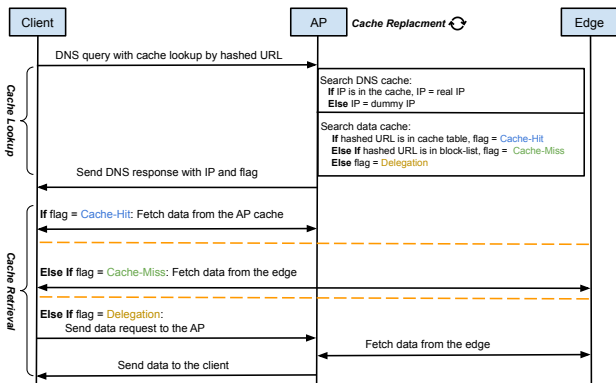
Client

AP

Cache Replacment

Edge

DNS query with cache lookup by hashed URL

Cache Lookup

Search DNS cache:
If IP is in the cache, IP = real IP
Else IP = dummy IP

Search data cache:
If hashed URL is in cache table, flag = Cache-Hit
Else If hashed URL is in block-list, flag = Cache-Miss
Else flag = Delegation

Send DNS response with IP and flag

Cache Retrieval

If flag = Cache-Hit: Fetch data from the AP cache

Else If flag = Cache-Miss: Fetch data from the edge

Else If flag = Delegation:
Send data request to the AP

Fetch data from the edge

Send data to the client